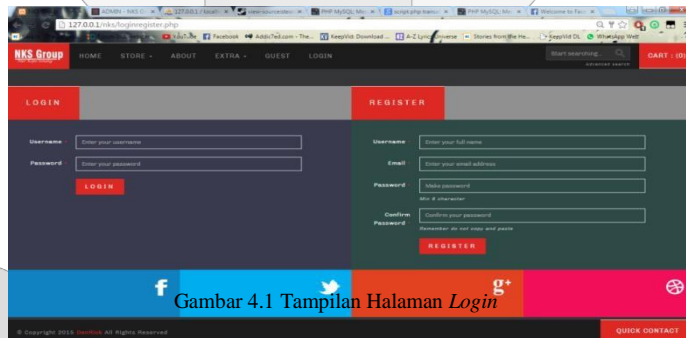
ADMIN - NKS  127.0.0.1 / local  view-source  PHP MySQL  script php  PHP MySQL  Welcome to Fac

127.0.0.1/nks/loginregister.php

YouTube  Facebook  AddicTed.com - The...  KeepVid: Download ...  A-Z Lyrics Universe  Stories from the He...  KeepVid DL  WhatsApp Web

NKS Group

HOME STORE ABOUT EXTRA GUEST LOGIN

Start searching...

Advanced search

CART : (0)

LOGIN

Username Enter your username

Password Enter your password

LOGIN

REGISTER

Username Enter your full name

Email Enter your email address

Password Make password

Min 8 character

Confirm Password Confirm your password

Remember do not copy and paste

REGISTER

Gambar 4.1 Tampilan Halaman *Login*

© Copyright 2015 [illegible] All Rights Reserved

QUICK CONTACT